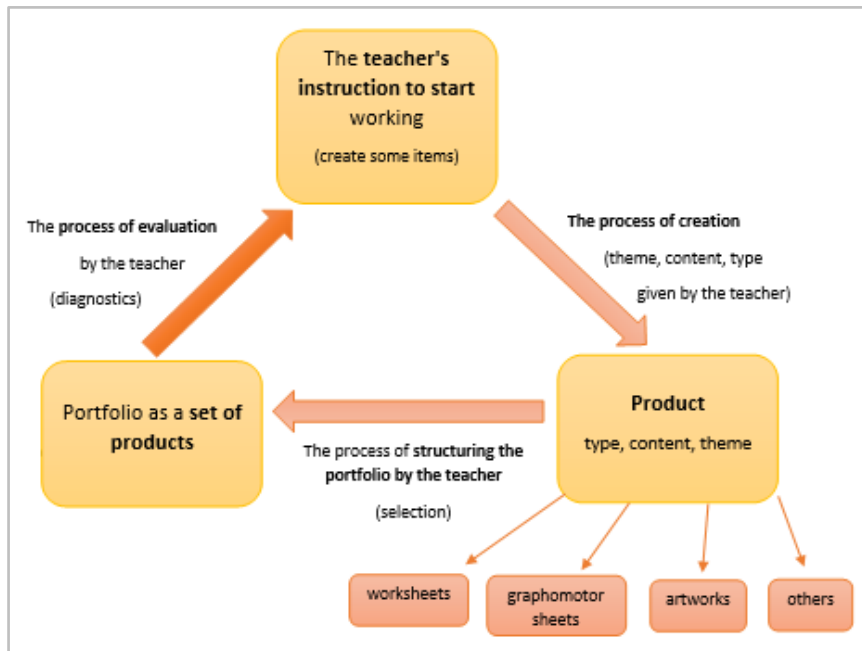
The teacher's instruction to start working

(create some items)

The process of evaluation by the teacher (diagnostics)

The process of creation (theme, content, type given by the teacher)

Portfolio as a set of products

The process of structuring the portfolio by the teacher (selection)

Product

type, content, theme

worksheets

graphomotor sheets

artworks

others